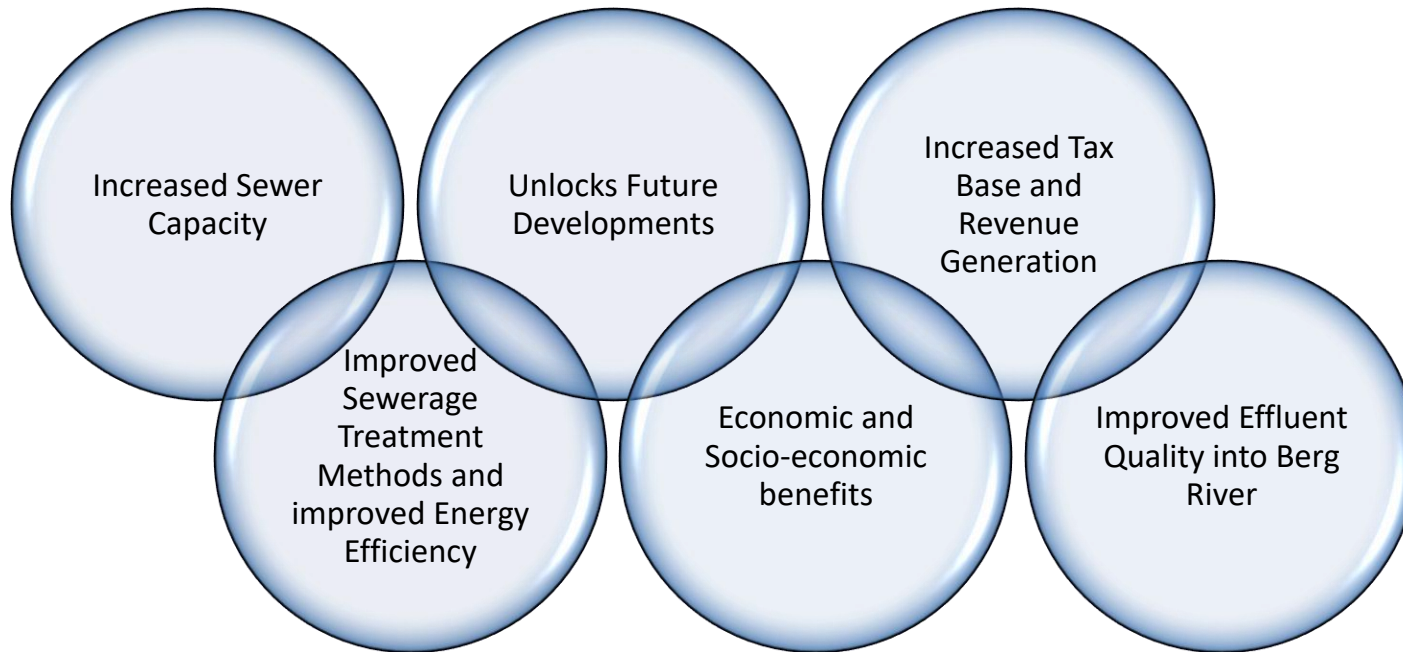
Increased Sewer Capacity

Unlocks Future Developments

Increased Tax Base and Revenue Generation

Improved Sewerage Treatment Methods and improved Energy Efficiency

Economic and Socio-economic benefits

Improved Effluent Quality into Berg River